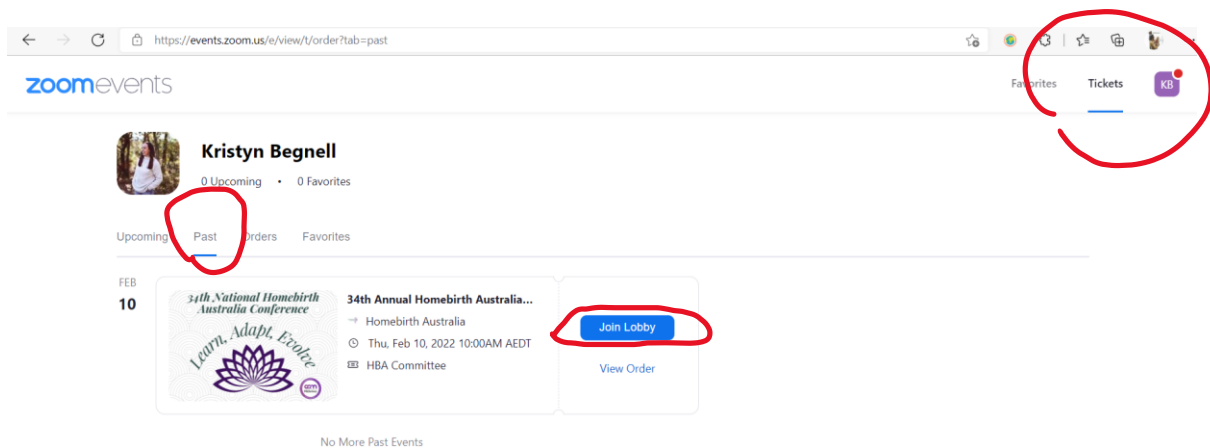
https://events.zoom.us/e/view/t/order?tab=past

zoomevents

Favorites Tickets KB

Kristyn Begnell

0 Upcoming • 0 Favorites

Upcoming Past Orders Favorites

FEB
10

34th National Homebirth Australia Conference

Learn, Adapt, Evolve

34th Annual Homebirth Australia...

Homebirth Australia

Thu, Feb 10, 2022 10:00AM AEDT

HBA Committee

Join Lobby

View Order

No More Past Events